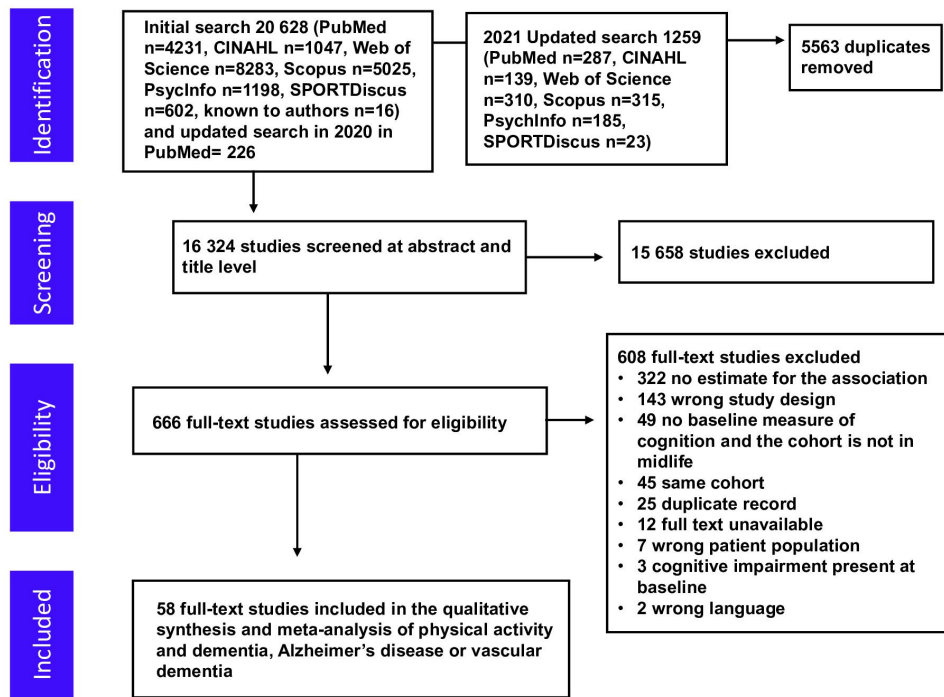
Identification

Initial search 20 628 (PubMed n=4231, CINAHL n=1047, Web of Science n=8283, Scopus n=5025, PsycInfo n=1198, SPORTDiscus n=602, known to authors n=16) and updated search in 2020 in PubMed= 226

2021 Updated search 1259 (PubMed n=287, CINAHL n=139, Web of Science n=310, Scopus n=315, PsychInfo n=185, SPORTDiscus n=23)

5563 duplicates removed

Screening

16 324 studies screened at abstract and title level

15 658 studies excluded

Eligibility

666 full-text studies assessed for eligibility

608 full-text studies excluded
• 322 no estimate for the association
• 143 wrong study design
• 49 no baseline measure of cognition and the cohort is not in midlife
• 45 same cohort
• 25 duplicate record
• 12 full text unavailable
• 7 wrong patient population
• 3 cognitive impairment present at baseline
• 2 wrong language

Included

58 full-text studies included in the qualitative synthesis and meta-analysis of physical activity and dementia, Alzheimer's disease or vascular dementia